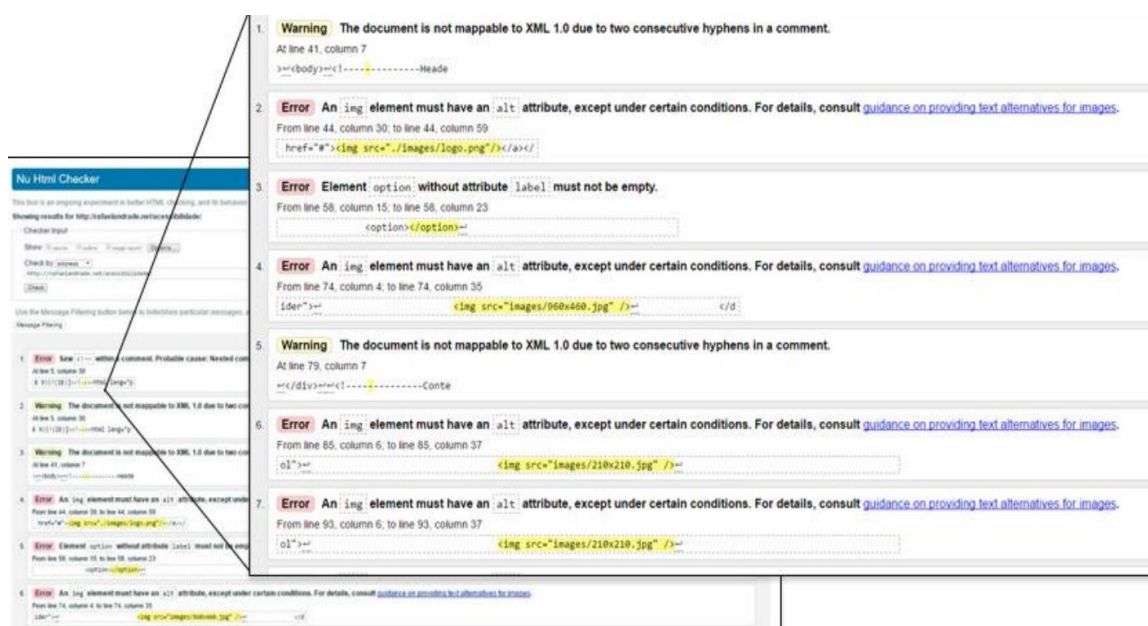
1. Warning The document is not mappable to XML 1.0 due to two consecutive hyphens in a comment.

At line 41, column 7

>↩<body>↩<!-----------Heade

2. Error An img element must have an alt attribute, except under certain conditions. For details, consult guidance on providing text alternatives for images.

From line 44, column 30; to line 44, column 59

href="#"><img src="./images/logo.png"/></a></

3. Error Element option without attribute label must not be empty.

From line 58, column 15; to line 58, column 23

<option></option>↩

4. Error An img element must have an alt attribute, except under certain conditions. For details, consult guidance on providing text alternatives for images.

From line 74, column 4; to line 74, column 35

ider">↩ <img src="images/960x460.jpg" />↩ </d

5. Warning The document is not mappable to XML 1.0 due to two consecutive hyphens in a comment.

At line 79, column 7

↩</div>↩↩<!-----------Conte

6. Error An img element must have an alt attribute, except under certain conditions. For details, consult guidance on providing text alternatives for images.

From line 85, column 6; to line 85, column 37

ol">↩ <img src="images/210x210.jpg" />↩

7. Error An img element must have an alt attribute, except under certain conditions. For details, consult guidance on providing text alternatives for images.

From line 93, column 6; to line 93, column 37

ol">↩ <img src="images/210x210.jpg" />↩

Nu Html Checker

This tool is an ongoing experiment in better HTML checking, and its behavior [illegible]

Showing results for http://rafaelandrade.net/acessibilidade/

Checker Input

Show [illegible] Options...

Check by address

http://rafaelandrade.net/acessibilidade

Check

Use the Message Filtering button below to hide/show particular messages, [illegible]

Message Filtering

1. Error Saw <!-- within a comment. Probable cause: Nested com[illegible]

At line 5, column 39

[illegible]

2. Warning The document is not mappable to XML 1.0 due to two co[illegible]

At line 5, column 39

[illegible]

3. Warning The document is not mappable to XML 1.0 due to two co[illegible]

At line 41, column 7

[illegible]

4. Error An img element must have an alt attribute, except under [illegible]

From line 44, column 30; to line 44, column 59

href="#"><img src="./images/logo.png"/></a></

5. Error Element option without attribute label must not be emp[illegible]

From line 58, column 15; to line 58, column 23

<option></option>↩

6. Error An img element must have an alt attribute, except under certain conditions. For details, consult guidance on providing text alternatives for images.

From line 74, column 4; to line 74, column 35

ider">↩ <img src="images/960x460.jpg" />↩ </d